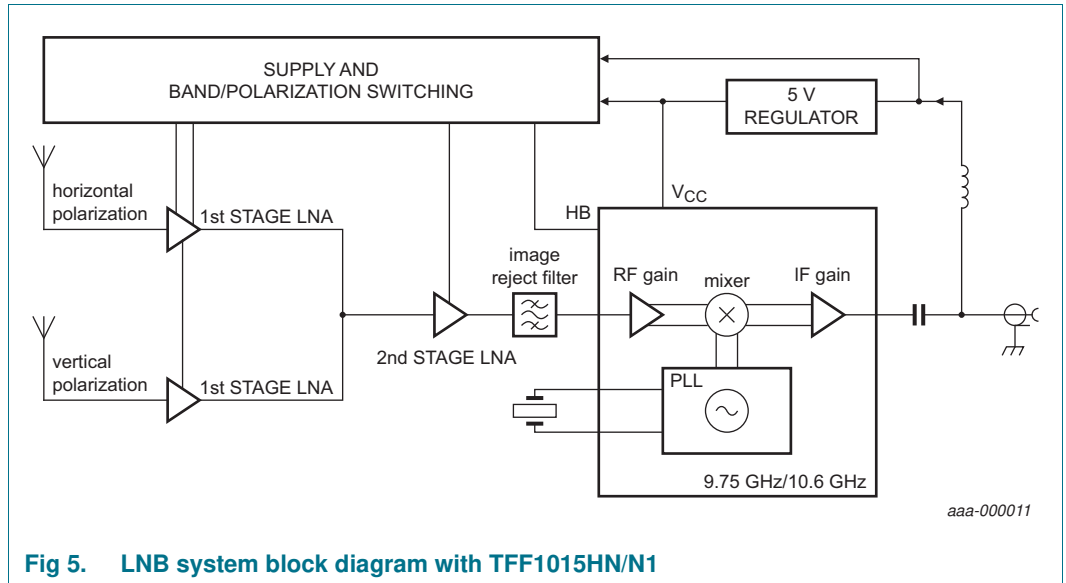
SUPPLY AND
BAND/POLARIZATION SWITCHING

5 V
REGULATOR

horizontal
polarization

1st STAGE LNA

HB

$V_{CC}$

image
reject filter

RF gain

mixer

IF gain

vertical
polarization

1st STAGE LNA

2nd STAGE LNA

PLL

9.75 GHz/10.6 GHz

aaa-000011

Fig 5. LNB system block diagram with TFF1015HN/N1